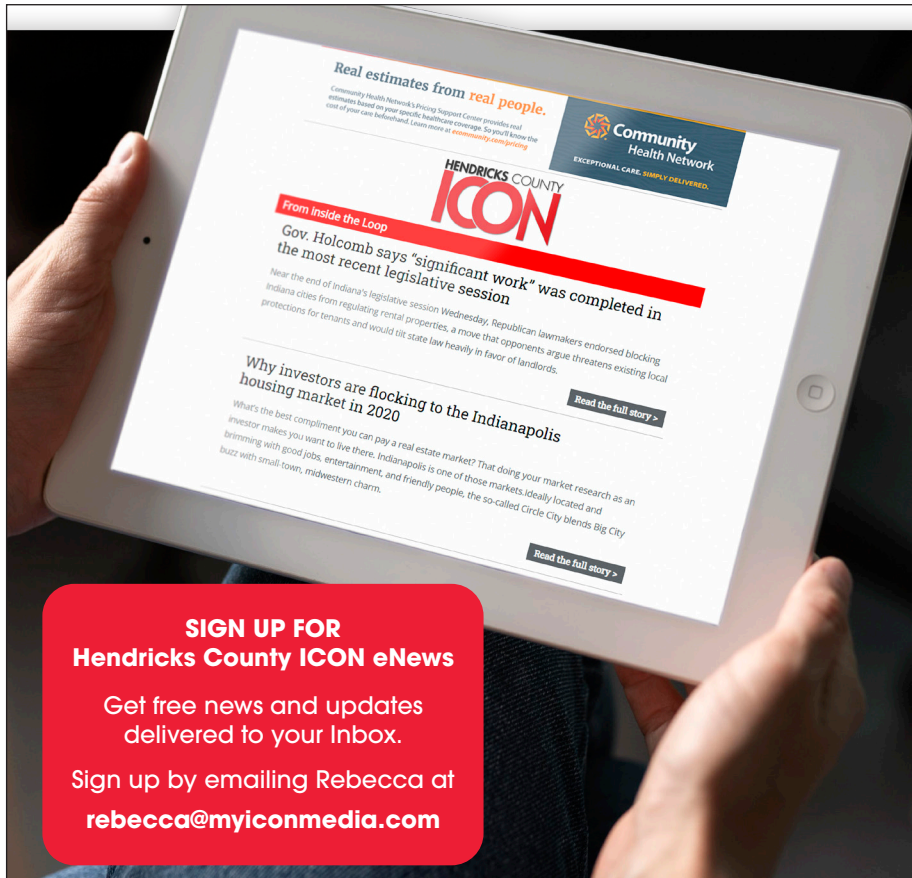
Real estimates from real people.

Community Health Network's Pricing Support Center provides real estimates based on your specific healthcare coverage. So you'll know the cost of your care beforehand. Learn more at ecommunity.com/pricing

Community Health Network

EXCEPTIONAL CARE. SIMPLY DELIVERED.

HENDRICKS COUNTY ICON

From Inside the Loop

Gov. Holcomb says "significant work" was completed in the most recent legislative session

Near the end of Indiana's legislative session Wednesday, Republican lawmakers endorsed blocking Indiana cities from regulating rental properties, a move that opponents argue threatens existing local protections for tenants and would tilt state law heavily in favor of landlords.

Read the full story >

Why investors are flocking to the Indianapolis housing market in 2020

What's the best compliment you can pay a real estate market? That doing your market research as an investor makes you want to live there. Indianapolis is one of those markets.Ideally located and brimming with good jobs, entertainment, and friendly people, the so-called Circle City blends Big City buzz with small-town, midwestern charm.

Read the full story >

SIGN UP FOR
Hendricks County ICON eNews

Get free news and updates delivered to your Inbox.

Sign up by emailing Rebecca at

rebecca@myiconmedia.com